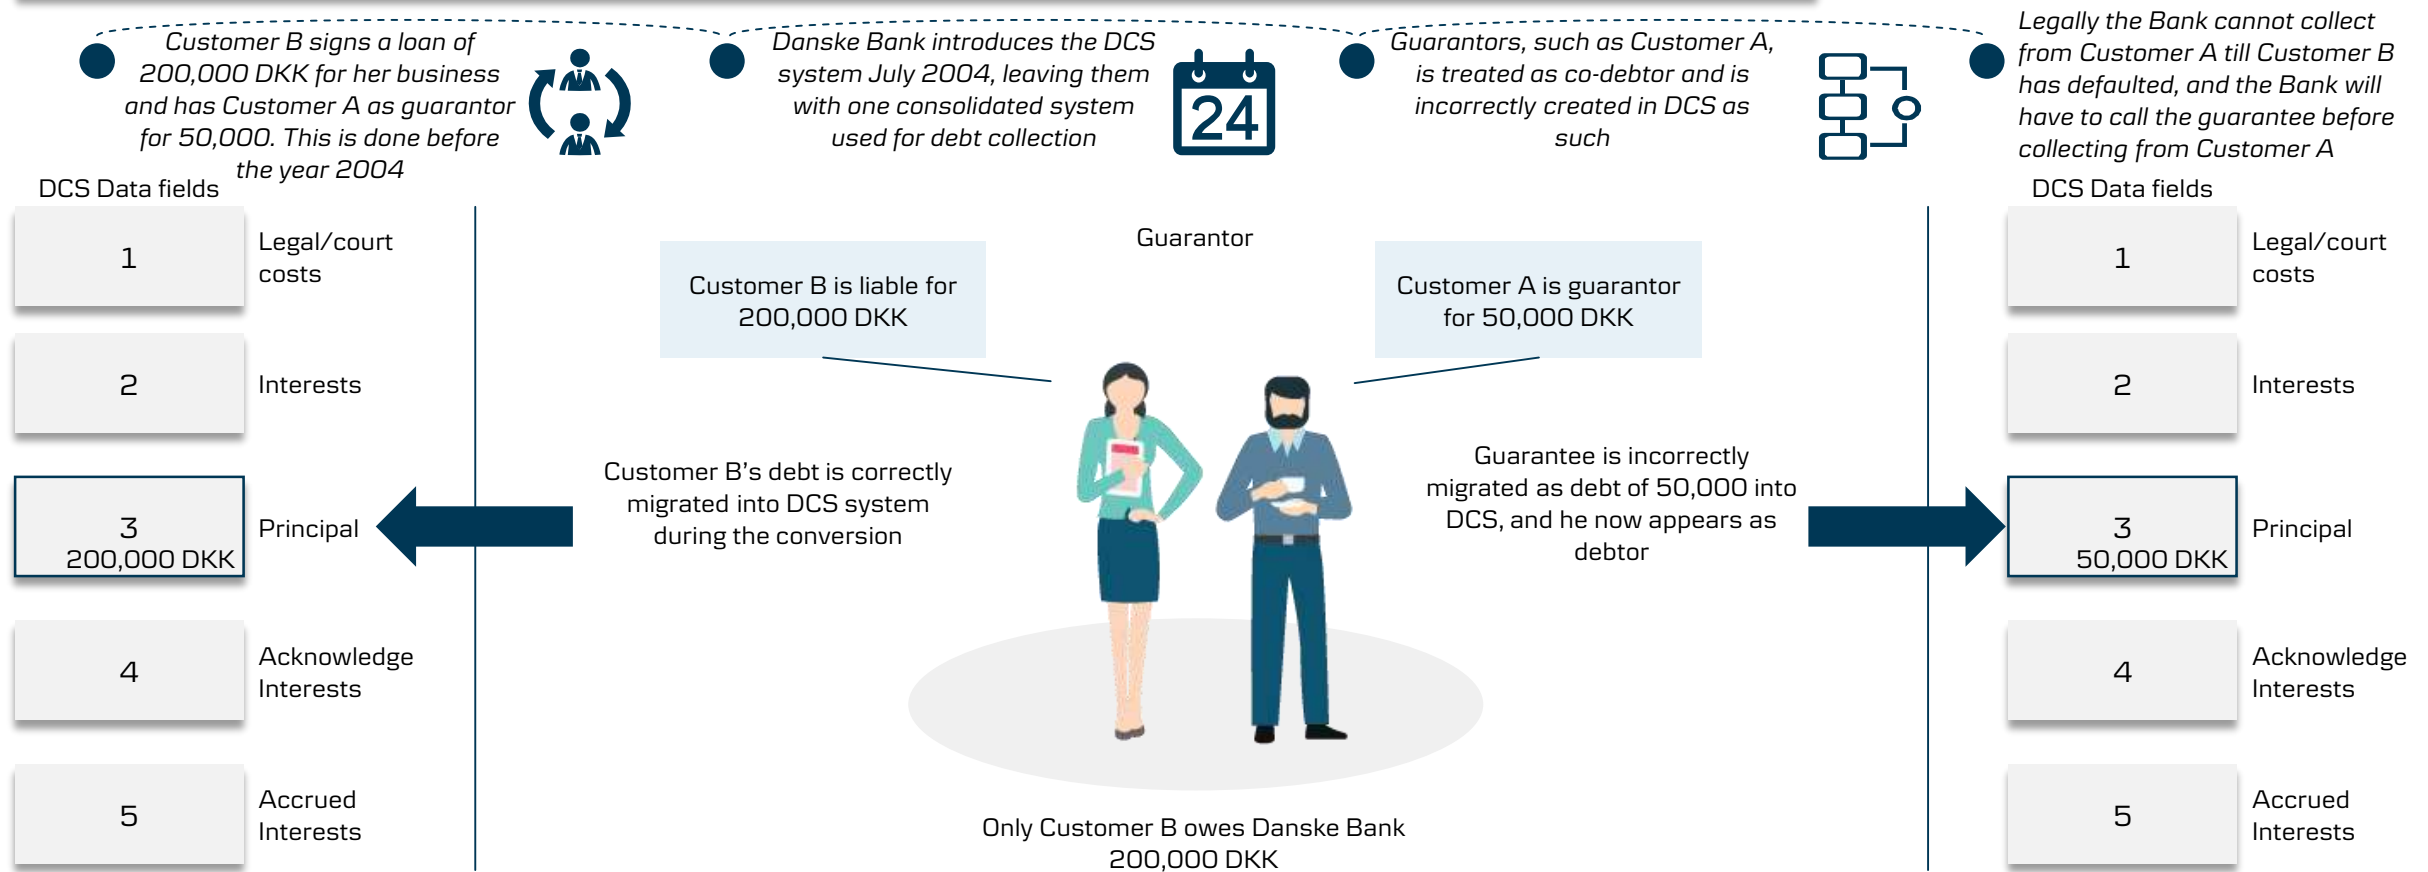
Customer B signs a loan of 200,000 DKK for her business and has Customer A as guarantor for 50,000. This is done before the year 2004

Danske Bank introduces the DCS system July 2004, leaving them with one consolidated system used for debt collection

24

Guarantors, such as Customer A, is treated as co-debtor and is incorrectly created in DCS as such

Legally the Bank cannot collect from Customer A till Customer B has defaulted, and the Bank will have to call the guarantee before collecting from Customer A

DCS Data fields

| 1 | Legal/court costs |
|---|---|
| 2 | Interests |
| 3 200,000 DKK | Principal |
| 4 | Acknowledge Interests |
| 5 | Accrued Interests |

Guarantor

Customer B is liable for 200,000 DKK

Customer A is guarantor for 50,000 DKK

Customer B's debt is correctly migrated into DCS system during the conversion

Guarantee is incorrectly migrated as debt of 50,000 into DCS, and he now appears as debtor

Only Customer B owes Danske Bank 200,000 DKK

DCS Data fields

| 1 | Legal/court costs |
|---|---|
| 2 | Interests |
| 3 50,000 DKK | Principal |
| 4 | Acknowledge Interests |
| 5 | Accrued Interests |